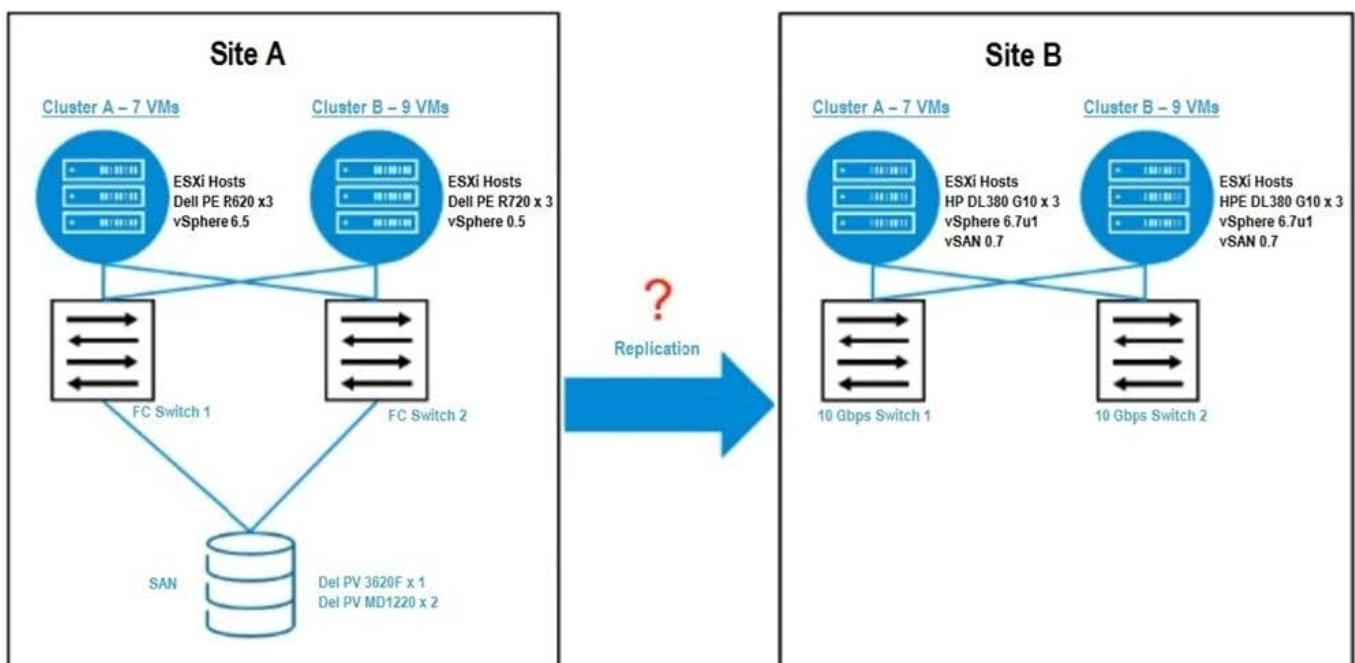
Site A

Cluster A – 7 VMs

ESXi Hosts
Dell PE R620 x3
vSphere 6.5

Cluster B – 9 VMs

ESXi Hosts
Dell PE R720 x 3
vSphere 0.5

FC Switch 1

FC Switch 2

SAN

Del PV 3620F x 1
Del PV MD1220 x 2

?
Replication

Site B

Cluster A – 7 VMs

ESXi Hosts
HP DL380 G10 x 3
vSphere 6.7u1
vSAN 0.7

Cluster B – 9 VMs

ESXi Hosts
HPE DL380 G10 x 3
vSphere 6.7u1
vSAN 0.7

10 Gbps Switch 1

10 Gbps Switch 2